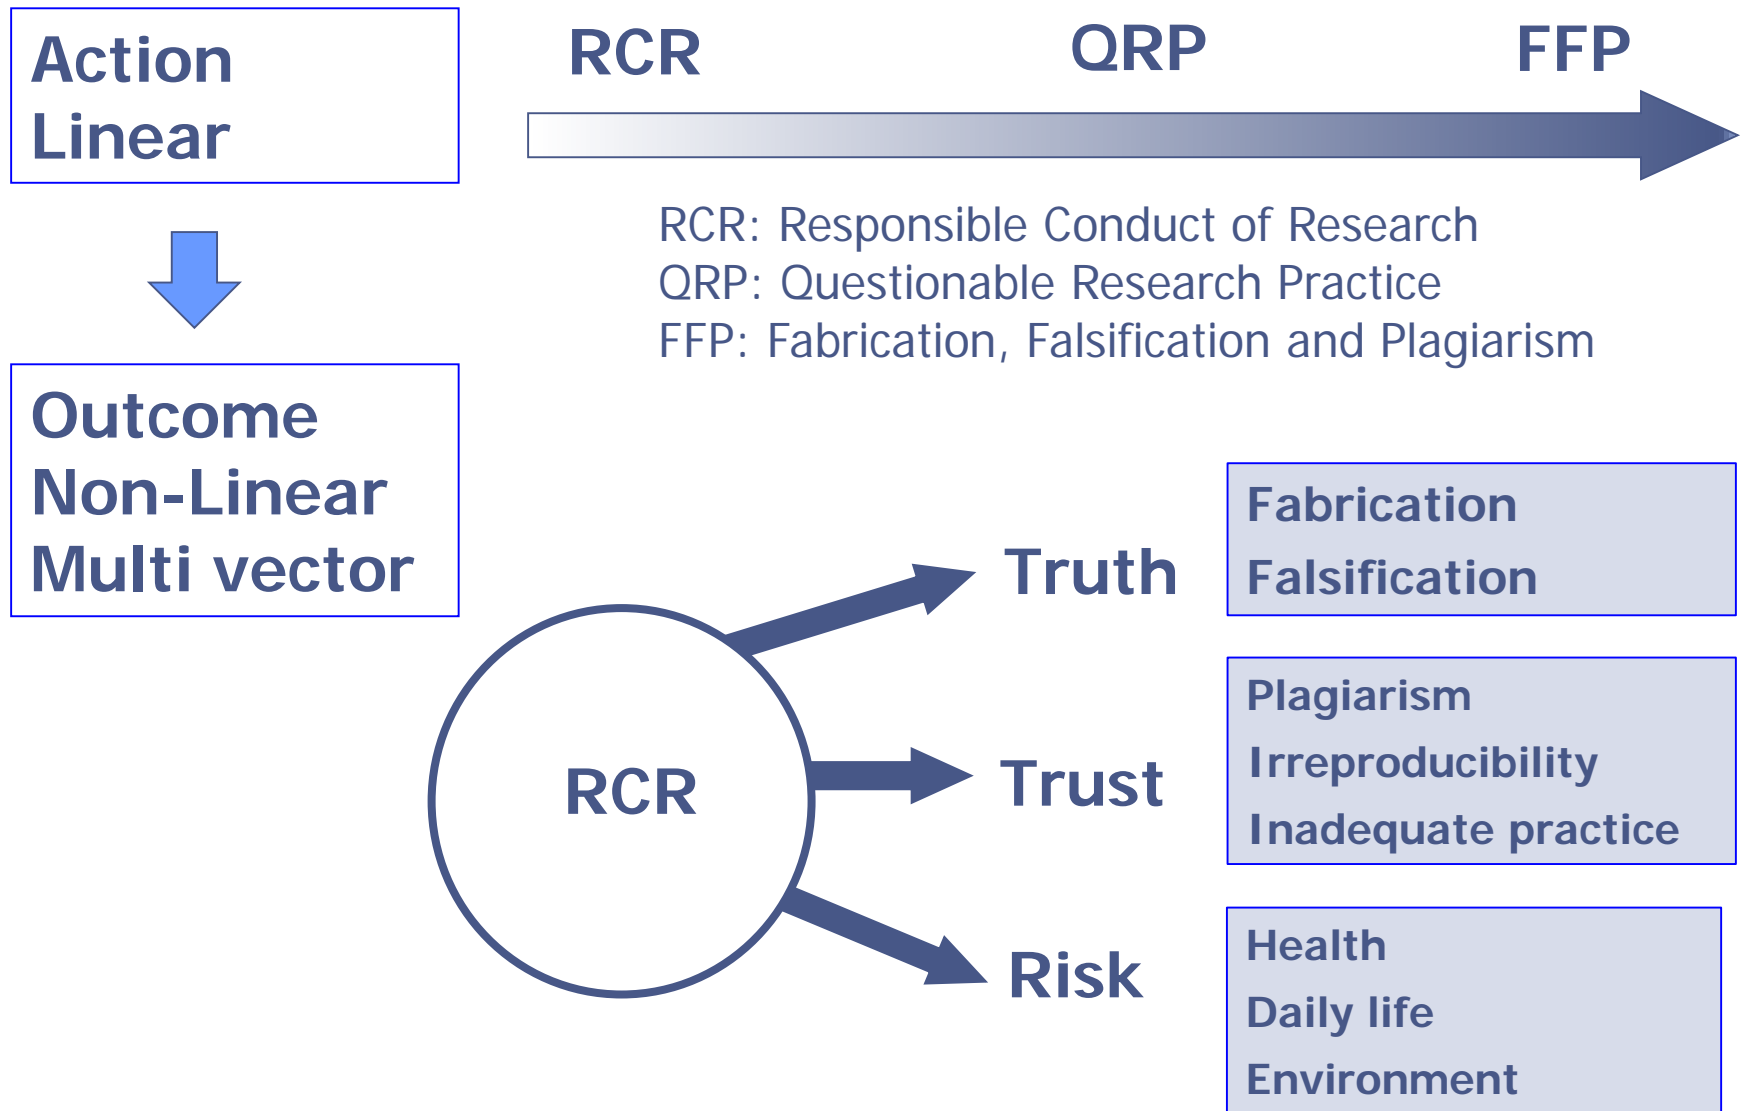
Action
Linear

RCR QRP FFP

RCR: Responsible Conduct of Research
QRP: Questionable Research Practice
FFP: Fabrication, Falsification and Plagiarism

Outcome
Non-Linear
Multi vector

RCR

Truth

Fabrication
Falsification

Trust

Plagiarism
Irreproducibility
Inadequate practice

Risk

Health
Daily life
Environment